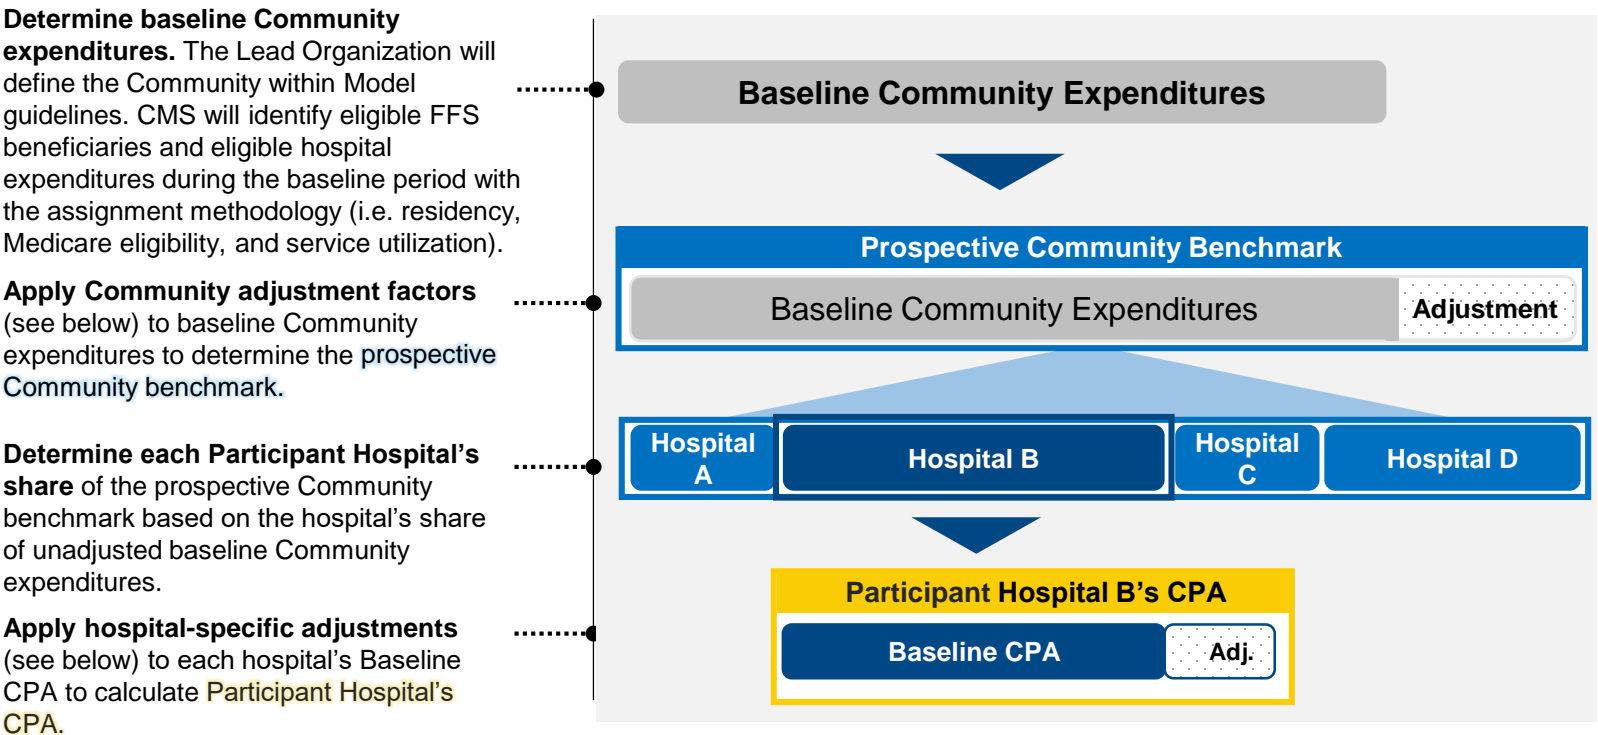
**Determine baseline Community expenditures.** The Lead Organization will define the Community within Model guidelines. CMS will identify eligible FFS beneficiaries and eligible hospital expenditures during the baseline period with the assignment methodology (i.e. residency, Medicare eligibility, and service utilization).

**Apply Community adjustment factors** (see below) to baseline Community expenditures to determine the prospective Community benchmark.

**Determine each Participant Hospital's share** of the prospective Community benchmark based on the hospital's share of unadjusted baseline Community expenditures.

**Apply hospital-specific adjustments** (see below) to each hospital's Baseline CPA to calculate Participant Hospital's CPA.

Baseline Community Expenditures

Prospective Community Benchmark

Baseline Community Expenditures

Adjustment

Hospital A

Hospital B

Hospital C

Hospital D

Participant Hospital B's CPA

Baseline CPA

Adj.